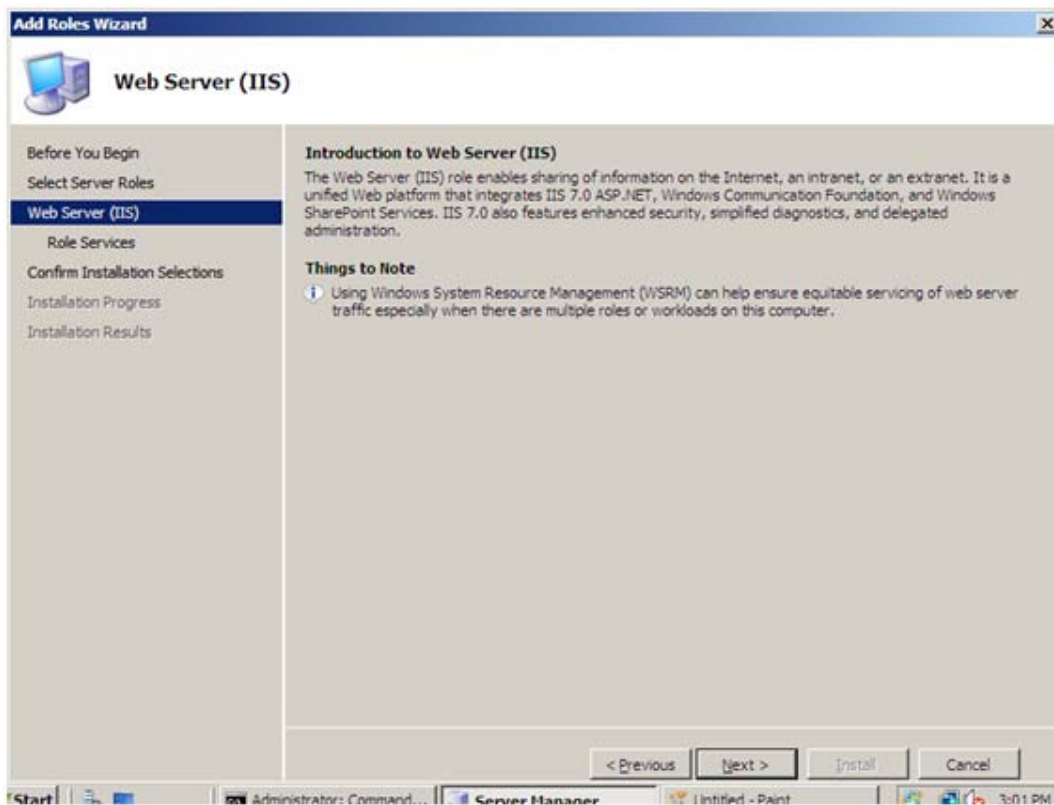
Add Roles Wizard

Web Server (IIS)

Before You Begin
Select Server Roles
Web Server (IIS)
Role Services
Confirm Installation Selections
Installation Progress
Installation Results

Introduction to Web Server (IIS)
The Web Server (IIS) role enables sharing of information on the Internet, an intranet, or an extranet. It is a unified Web platform that integrates IIS 7.0 ASP.NET, Windows Communication Foundation, and Windows SharePoint Services. IIS 7.0 also features enhanced security, simplified diagnostics, and delegated administration.

Things to Note
Using Windows System Resource Management (WSRM) can help ensure equitable servicing of web server traffic especially when there are multiple roles or workloads on this computer.

< Previous | Next > | Install | Cancel

Start | Administrator: Command... | Server Manager | Untitled - Paint | 3:01 PM